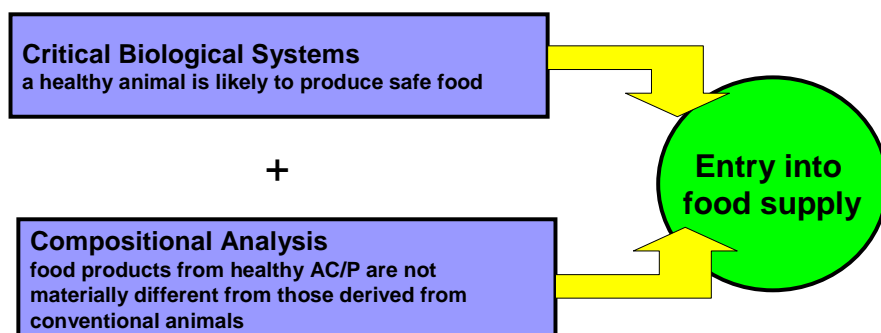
Critical Biological Systems
a healthy animal is likely to produce safe food

+

Compositional Analysis
food products from healthy AC/P are not materially different from those derived from conventional animals

Entry into food supply